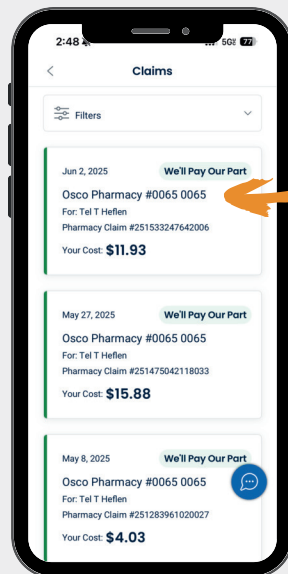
2:48 5G 77

Claims

Filters

Jun 2, 2025
We'll Pay Our Part
Osco Pharmacy #0065 0065
For: Tel T Heflen
Pharmacy Claim #251533247642006
Your Cost: $11.93

May 27, 2025
We'll Pay Our Part
Osco Pharmacy #0065 0065
For: Tel T Heflen
Pharmacy Claim #251475042118033
Your Cost: $15.88

May 8, 2025
We'll Pay Our Part
Osco Pharmacy #0065 0065
For: Tel T Heflen
Pharmacy Claim #251283961020027
Your Cost: $4.03